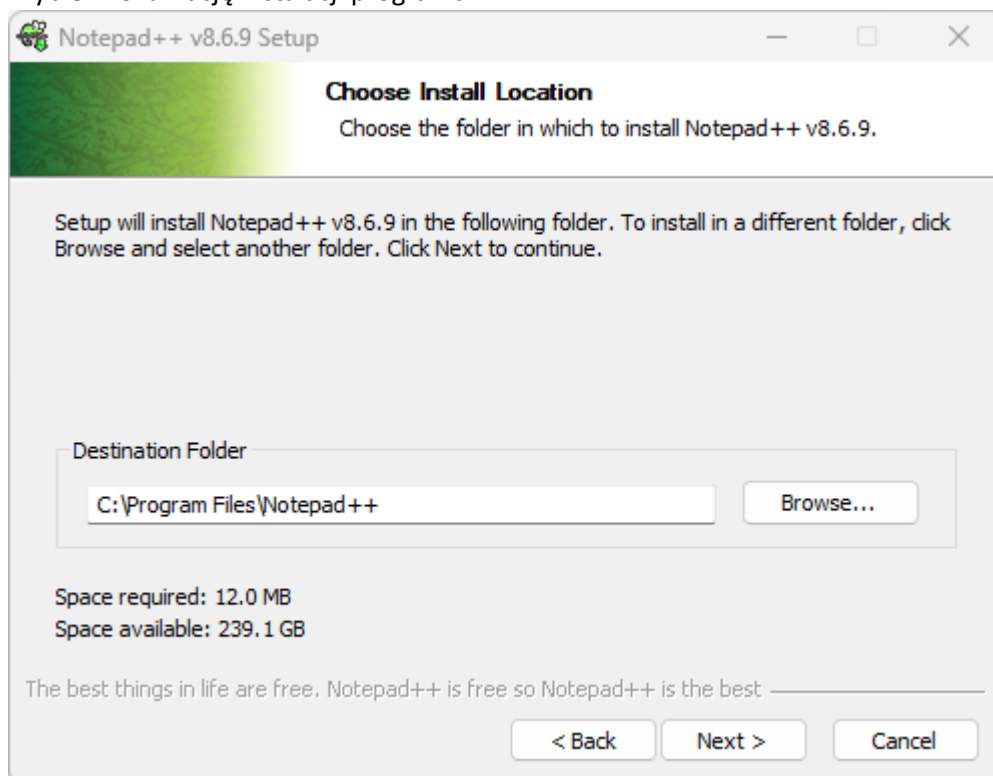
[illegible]

Notepad++ v8.6.9 Setup

Choose Install Location

Choose the folder in which to install Notepad++ v8.6.9.

Setup will install Notepad++ v8.6.9 in the following folder. To install in a different folder, click Browse and select another folder. Click Next to continue.

Destination Folder

C:\Program Files\Notepad++

Browse...

Space required: 12.0 MB
Space available: 239.1 GB

The best things in life are free. Notepad++ is free so Notepad++ is the best

< Back

Next >

Cancel